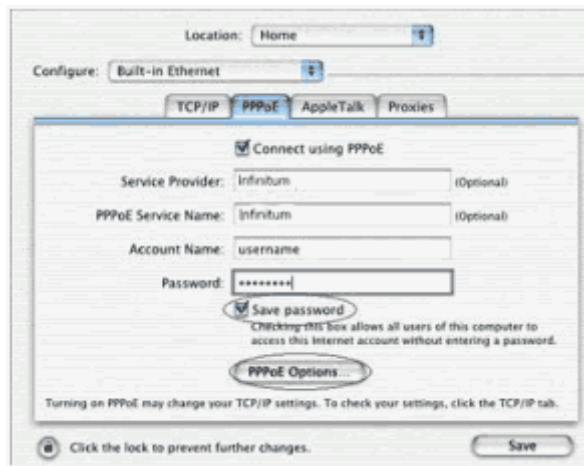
Location: Home

Configure: Built-in Ethernet

TCP/IP | PPPoE | AppleTalk | Proxies

Connect using PPPoE

Service Provider: Infinitum (Optional)

PPPoE Service Name: Infinitum (Optional)

Account Name: username

Password: ••••••••

Save password

Checking this box allows all users of this computer to access this Internet account without entering a password.

PPPoE Options...

Turning on PPPoE may change your TCP/IP settings. To check your settings, click the TCP/IP tab.

Click the lock to prevent further changes.

Save